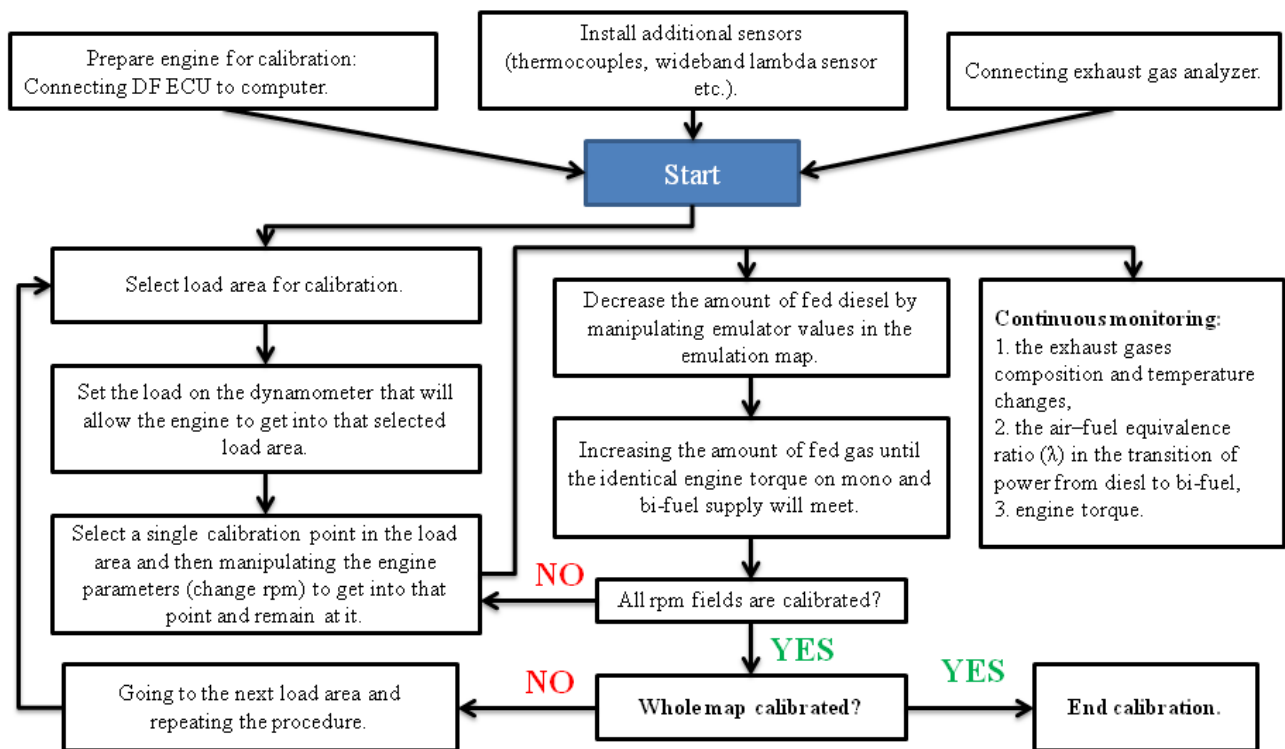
Prepare engine for calibration: Connecting DF ECU to computer.

Install additional sensors (thermocouples, wideband lambda sensor etc.).

Connecting exhaust gas analyzer.

Start

Select load area for calibration.

Set the load on the dynamometer that will allow the engine to get into that selected load area.

Select a single calibration point in the load area and then manipulating the engine parameters (change rpm) to get into that point and remain at it.

Decrease the amount of fed diesel by manipulating emulator values in the emulation map.

Increasing the amount of fed gas until the identical engine torque on mono and bi-fuel supply will meet.

Continuous monitoring:
1. the exhaust gases composition and temperature changes,
2. the air–fuel equivalence ratio (λ) in the transition of power from diesl to bi-fuel,
3. engine torque.

NO

All rpm fields are calibrated?

YES

Going to the next load area and repeating the procedure.

NO

Whole map calibrated?

YES

End calibration.